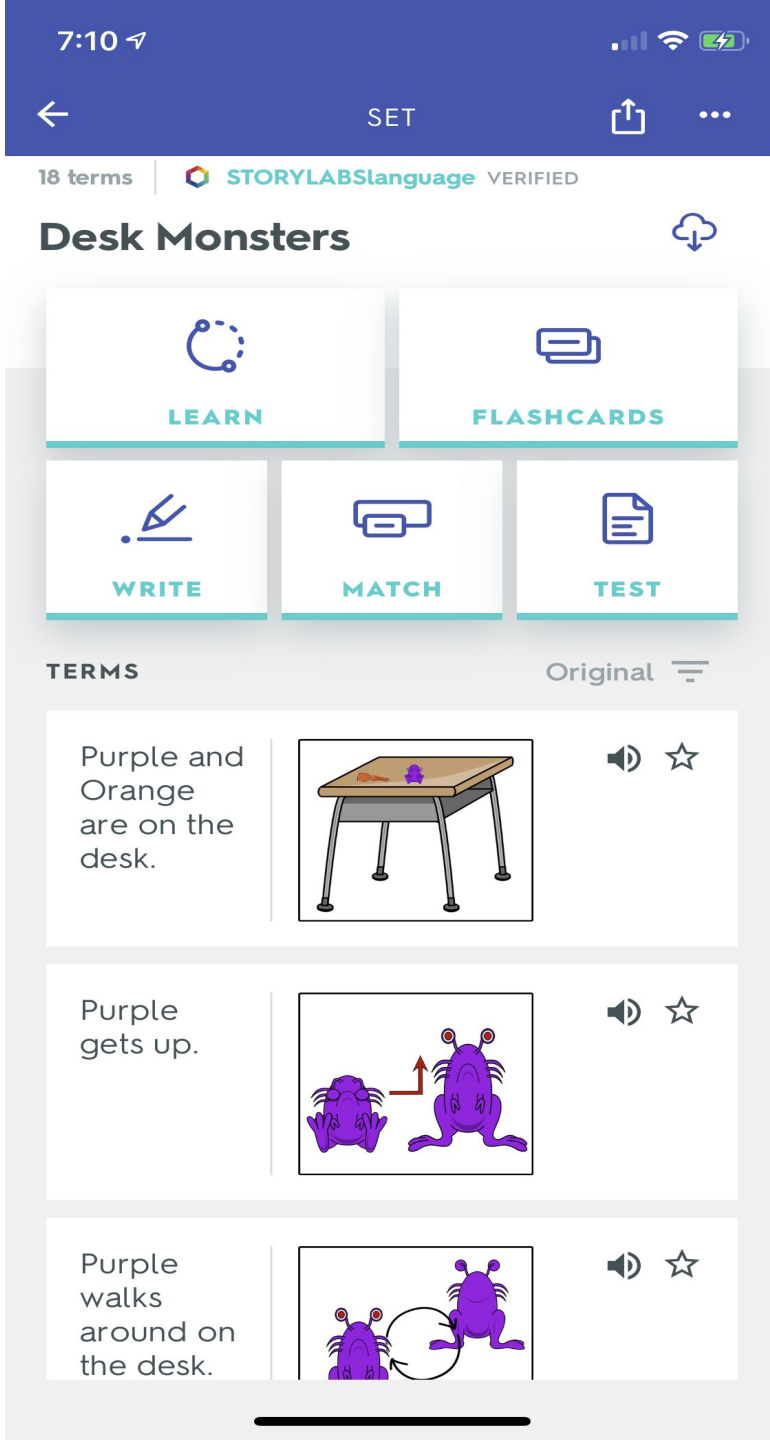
7:10

SET

18 terms | STORYLABSlanguage VERIFIED

Desk Monsters

LEARN

FLASHCARDS

WRITE

MATCH

TEST

TERMS

Original

Purple and Orange are on the desk.

Purple gets up.

Purple walks around on the desk.